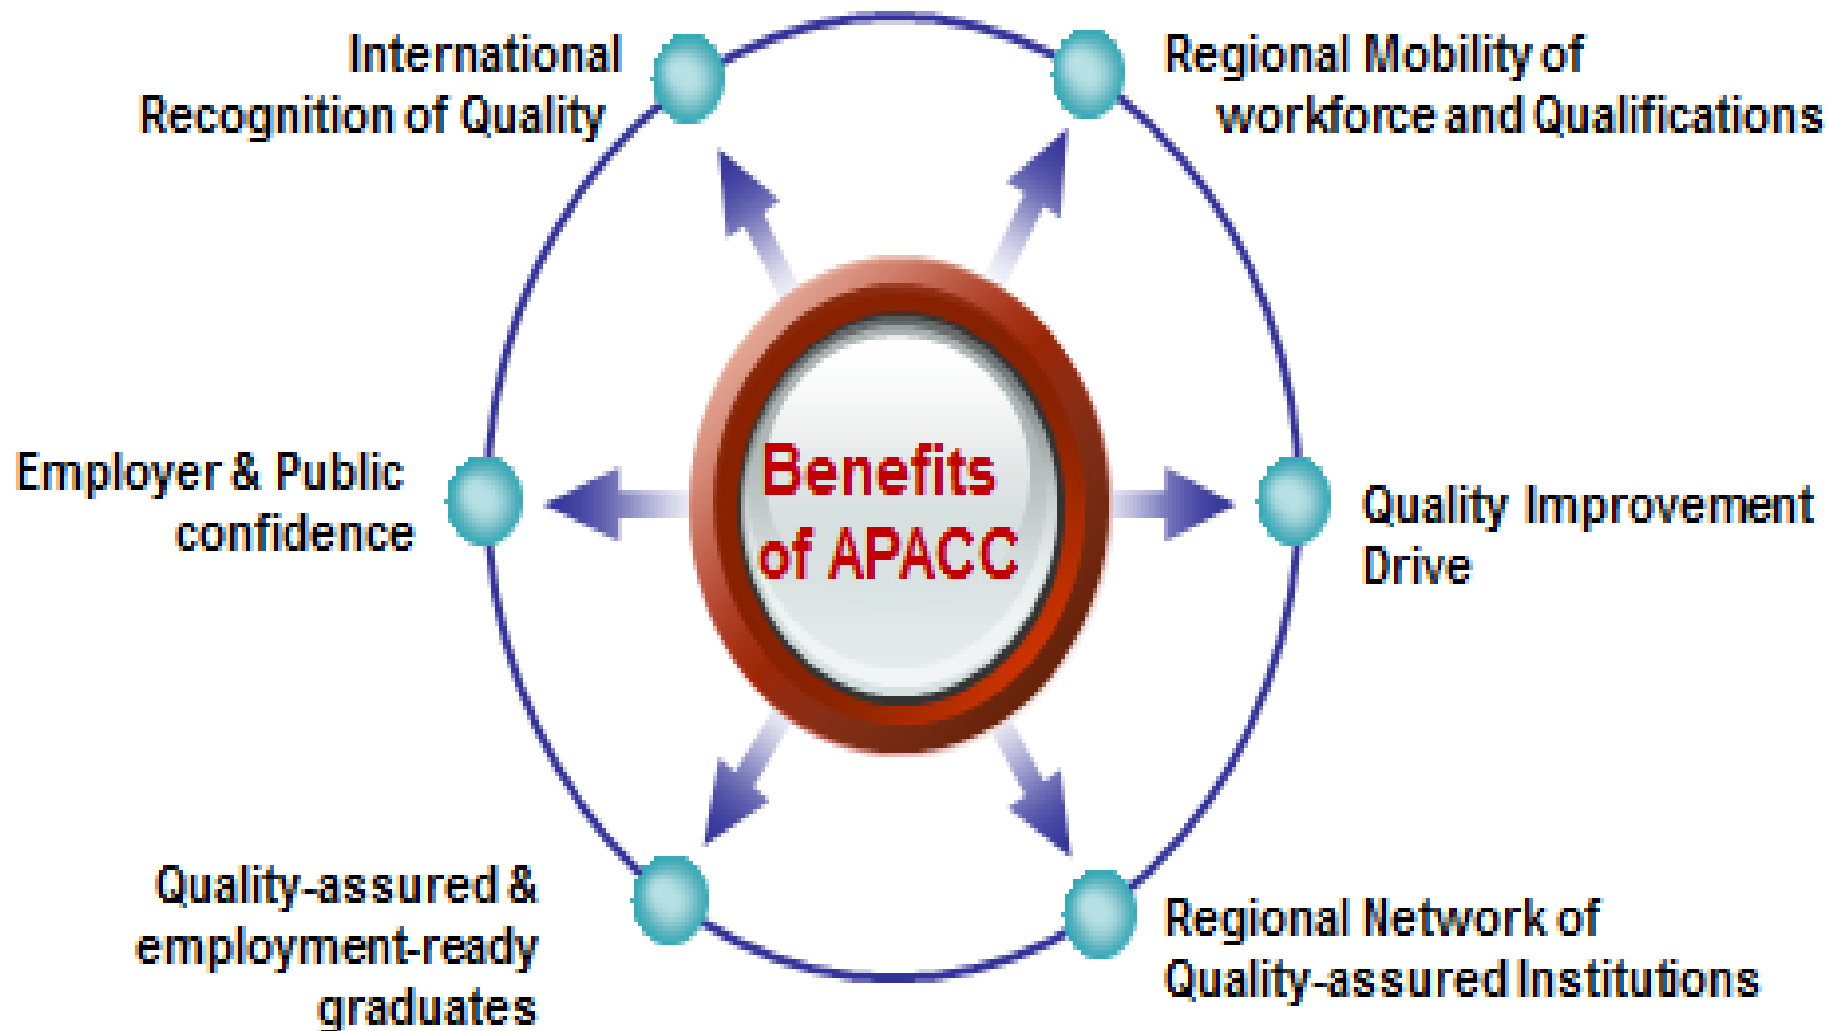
International Recognition of Quality

Regional Mobility of workforce and Qualifications

Benefits of APACC

Employer & Public confidence

Quality Improvement Drive

Quality-assured & employment-ready graduates

Regional Network of Quality-assured Institutions